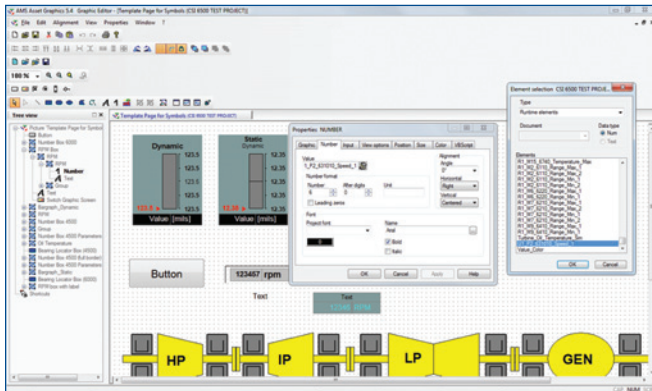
AMS Asset Graphics 5.4 · Graphic Editor - [Template Page for Symbols (CSI 6500 TEST PROJECT)]

File Edit Alignment View Properties Window ?

100 %

Tree view

Template Page for Symbols (CSI 6500 TEST PROJECT)

Picture: Template Page for Symbols
Button
Number Box (6000)
RPM Box
RPM
Number
Text
Group
Switch Graphic Screen
Bargraph_Dynamic
RPM
Number Box (6000)
Group
Number Box 4500 Parameters
Oil Temperature
Bearing Locator Box (4500)
Number Box 4500 Bull (border)
Number Box 4500 Parameters
Bargraph_Static
Bearing Locator Box (6000)
RPM box with label
Shortcuts

Dynamic
123.5
123.5
123.5
123.5
123.5
Value: [mils]

Static
Dynamic
12.35
12.35
12.35
12.35
12.35
Value: [mils]

Button

123457 rpm

Text

Text

Properties: NUMBER

Graphic | Number | Input | View options | Position | Size | Color | VBScript

Value
1_P2_631010_Speed_1

Number format
Number: 6
After digits: 3
Unit
Leading zeros

Font
Project font
Name: Arial
Bold
Italic

Alignment
Angle: 0°
Horizontal: Right
Vertical: Centered

OK Cancel Apply Help

Element selection: CSI 6500 TEST PROJE...

Type
Runtime elements
Document
Data type
Num
Text

Elements
R1_W3_E160_Temperature_Max
R1_W3_S110_Range_Max_1
R1_W3_S110_Range_Max_2
R1_W3_S110_Range_Max_3
R1_W3_S110_Range_Max_4
R1_W3_S210_Range_Max_1
R1_W3_S210_Range_Max_2
R1_W3_S210_Range_Max_3
R1_W3_S210_Range_Max_4
R1_W3_S310_Range_Max_1
R1_W3_S310_Range_Max_2
R1_W3_S310_Range_Max_3
R1_W3_S310_Range_Max_4
1_P2_631010_Speed_1
Value_Color

OK Cancel

HP

IP

LP

GEN

NUM